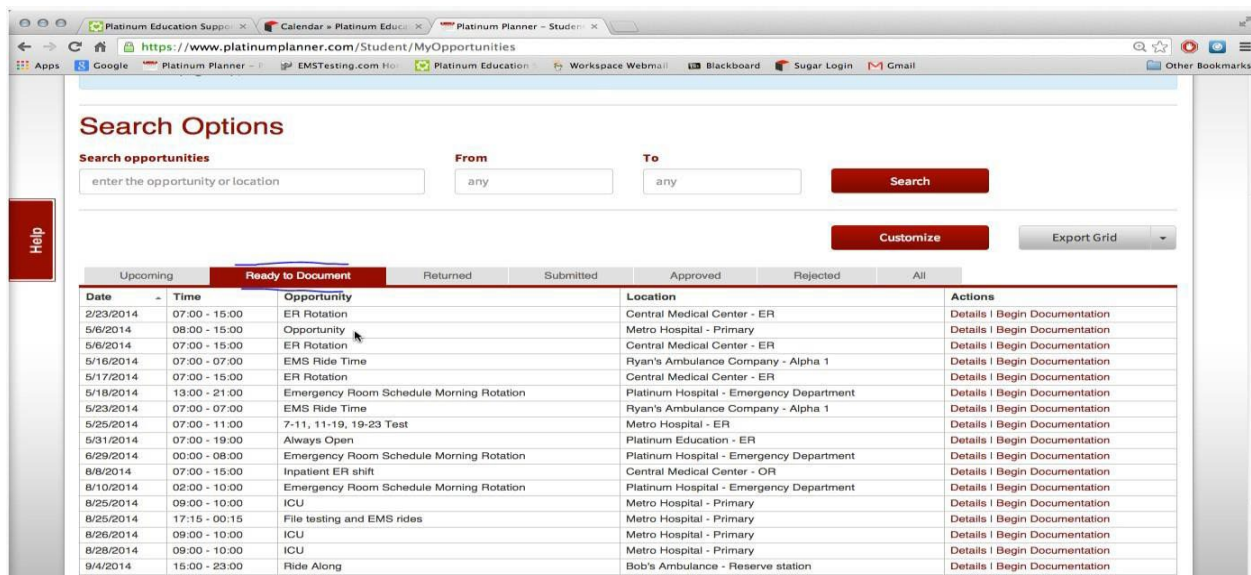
Platinum Education Suppo ×
Calendar » Platinum Educa ×
Platinum Planner – Studen ×

https://www.platinumplanner.com/Student/MyOpportunities

Apps | Google | Platinum Planner – | EMSTesting.com Ho | Platinum Education | Workspace Webmail | Blackboard | Sugar Login | Gmail | Other Bookmarks

Search Options

Search opportunities
enter the opportunity or location

From
any

To
any

Search

Help

Customize

Export Grid

Upcoming | Ready to Document | Returned | Submitted | Approved | Rejected | All

| Date | Time | Opportunity | Location | Actions |
|---|---|---|---|---|
| 2/23/2014 | 07:00 - 15:00 | ER Rotation | Central Medical Center - ER | Details \| Begin Documentation |
| 5/6/2014 | 08:00 - 15:00 | Opportunity | Metro Hospital - Primary | Details \| Begin Documentation |
| 5/6/2014 | 07:00 - 15:00 | ER Rotation | Central Medical Center - ER | Details \| Begin Documentation |
| 5/16/2014 | 07:00 - 07:00 | EMS Ride Time | Ryan's Ambulance Company - Alpha 1 | Details \| Begin Documentation |
| 5/17/2014 | 07:00 - 15:00 | ER Rotation | Central Medical Center - ER | Details \| Begin Documentation |
| 5/18/2014 | 13:00 - 21:00 | Emergency Room Schedule Morning Rotation | Platinum Hospital - Emergency Department | Details \| Begin Documentation |
| 5/23/2014 | 07:00 - 07:00 | EMS Ride Time | Ryan's Ambulance Company - Alpha 1 | Details \| Begin Documentation |
| 5/25/2014 | 07:00 - 11:00 | 7-11, 11-19, 19-23 Test | Metro Hospital - ER | Details \| Begin Documentation |
| 5/31/2014 | 07:00 - 19:00 | Always Open | Platinum Education - ER | Details \| Begin Documentation |
| 6/29/2014 | 00:00 - 08:00 | Emergency Room Schedule Morning Rotation | Platinum Hospital - Emergency Department | Details \| Begin Documentation |
| 8/8/2014 | 07:00 - 15:00 | Inpatient ER shift | Central Medical Center - OR | Details \| Begin Documentation |
| 8/10/2014 | 02:00 - 10:00 | Emergency Room Schedule Morning Rotation | Platinum Hospital - Emergency Department | Details \| Begin Documentation |
| 8/25/2014 | 09:00 - 10:00 | ICU | Metro Hospital - Primary | Details \| Begin Documentation |
| 8/25/2014 | 17:15 - 00:15 | File testing and EMS rides | Metro Hospital - Primary | Details \| Begin Documentation |
| 8/26/2014 | 09:00 - 10:00 | ICU | Metro Hospital - Primary | Details \| Begin Documentation |
| 8/28/2014 | 09:00 - 10:00 | ICU | Metro Hospital - Primary | Details \| Begin Documentation |
| 9/4/2014 | 15:00 - 23:00 | Ride Along | Bob's Ambulance - Reserve station | Details \| Begin Documentation |